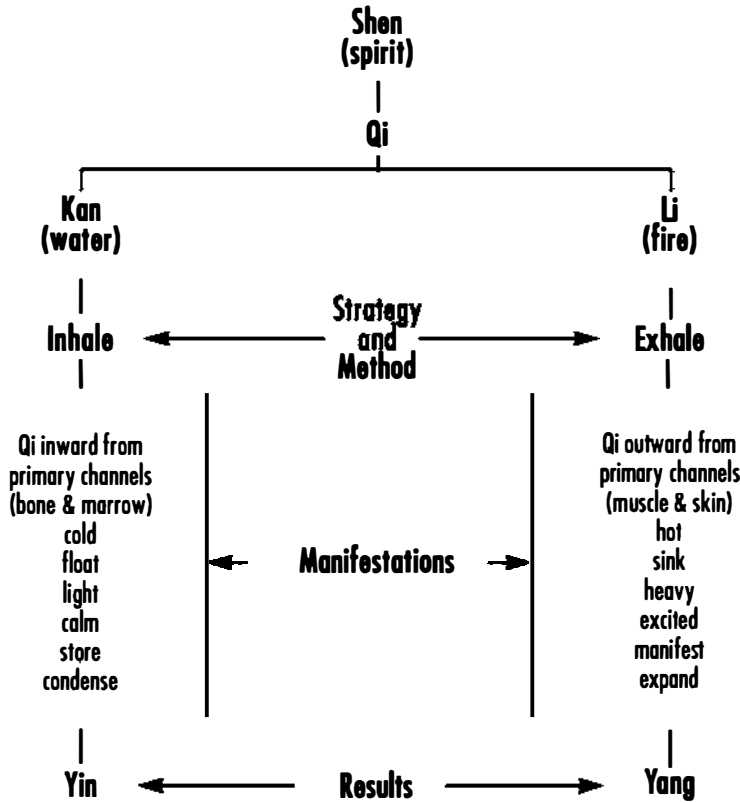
Shen
(spirit)

Qi

Kan
(water)

Li
(fire)

Inhale

Strategy
and
Method

Exhale

Qi inward from
primary channels
(bone & marrow)
cold
float
light
calm
store
condense

Manifestations

Qi outward from
primary channels
(muscle & skin)
hot
sink
heavy
excited
manifest
expand

Yin

Results

Yang